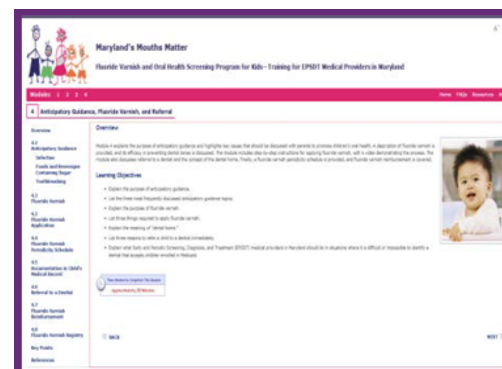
Maryland's Mouths Matter

Fluoride Varnish and Oral Health Screening Program for Kids – Training for EPSDT Medical Providers in Maryland

Modules 1 2 3 4

Home FAQs Resources

4 Anticipatory Guidance, Fluoride Varnish, and Referral

Overview

4.1 Anticipatory Guidance

Selection

Foods and Beverages Containing Sugar

Toothbrushing

4.2 Fluoride Varnish

4.3 Fluoride Varnish Application

4.4 Fluoride Varnish Periodicity Schedule

4.5 Documentation in Child's Medical Record

4.6 Referral to a Dentist

4.7 Fluoride Varnish Reimbursement

4.8 Fluoride Varnish Registry

Key Points

References

Overview

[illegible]

Learning Objectives

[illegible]

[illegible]

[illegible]

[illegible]

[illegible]

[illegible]

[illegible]

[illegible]

BACK

NEXT